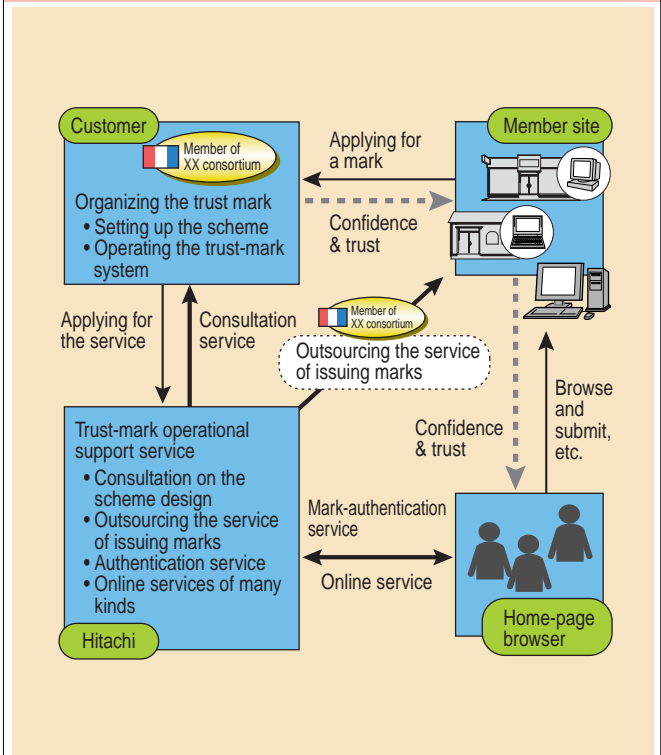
Customer

Member of XX consortium

Organizing the trust mark
• Setting up the scheme
• Operating the trust-mark system

Applying for a mark

Confidence & trust

Member site

Applying for the service

Consultation service

Member of XX consortium

Outsourcing the service of issuing marks

Trust-mark operational support service
• Consultation on the scheme design
• Outsourcing the service of issuing marks
• Authentication service
• Online services of many kinds

Hitachi

Confidence & trust

Browse and submit, etc.

Mark-authentication service

Online service

Home-page browser